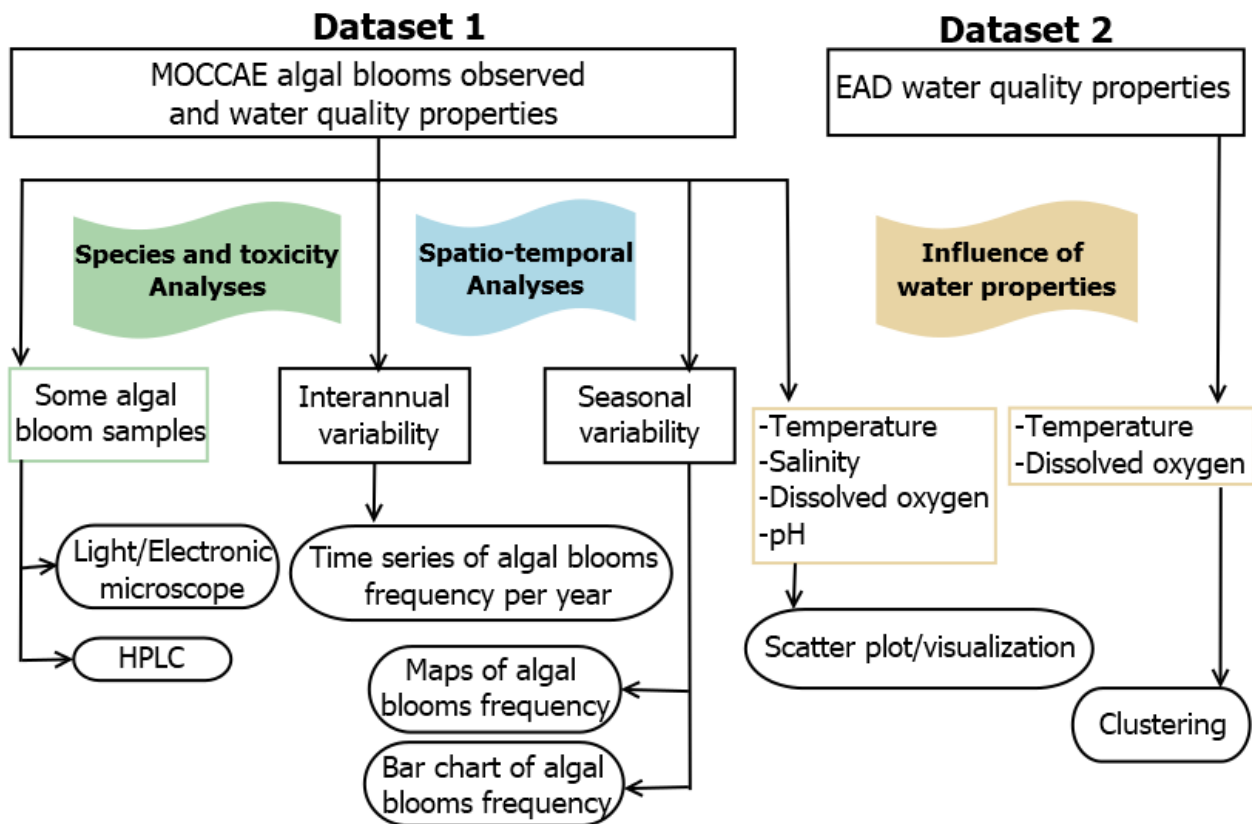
**Dataset 1**

MOCCAE algal blooms observed and water quality properties

**Dataset 2**

EAD water quality properties

**Species and toxicity Analyses**

**Spatio-temporal Analyses**

**Influence of water properties**

Some algal bloom samples

Interannual variability

Seasonal variability

-Temperature
-Salinity
-Dissolved oxygen
-pH

-Temperature
-Dissolved oxygen

Light/Electronic microscope

HPLC

Time series of algal blooms frequency per year

Maps of algal blooms frequency

Bar chart of algal blooms frequency

Scatter plot/visualization

Clustering